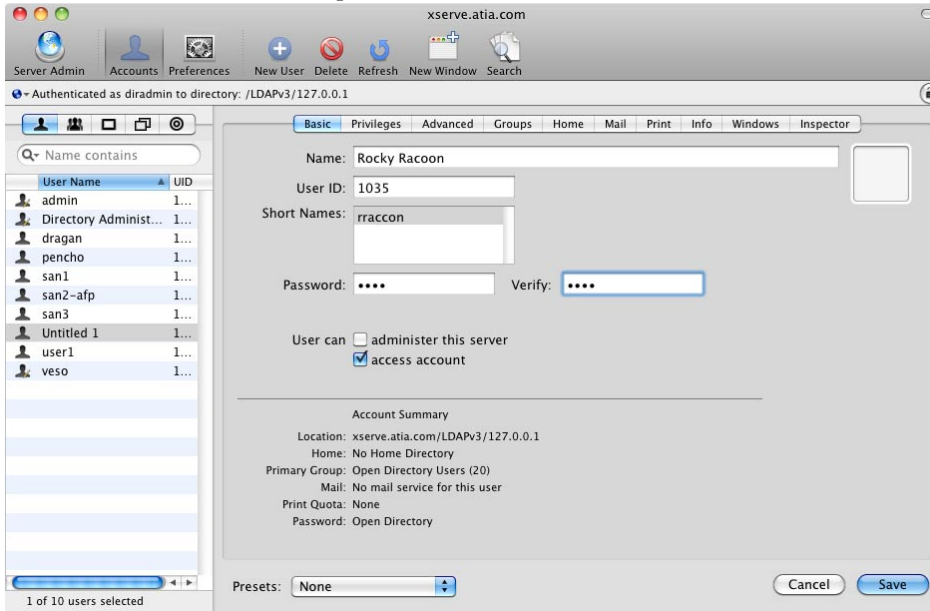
xserve.atia.com

Server Admin | Accounts | Preferences | New User | Delete | Refresh | New Window | Search

Authenticated as diradmin to directory: /LDAPv3/127.0.0.1

Name contains

| User Name | UID |
|---|---|
| admin | 1... |
| Directory Administ... | 1... |
| dragan | 1... |
| pencho | 1... |
| san1 | 1... |
| san2-afp | 1... |
| san3 | 1... |
| Untitled 1 | 1... |
| user1 | 1... |
| veso | 1... |

1 of 10 users selected

Basic | Privileges | Advanced | Groups | Home | Mail | Print | Info | Windows | Inspector

Name: Rocky Racoon

User ID: 1035

Short Names: rraccon

Password: •••• Verify: ••••

User can administer this server
access account

Account Summary

Location: xserve.atia.com/LDAPv3/127.0.0.1
Home: No Home Directory
Primary Group: Open Directory Users (20)
Mail: No mail service for this user
Print Quota: None
Password: Open Directory

Presets: None

Cancel Save